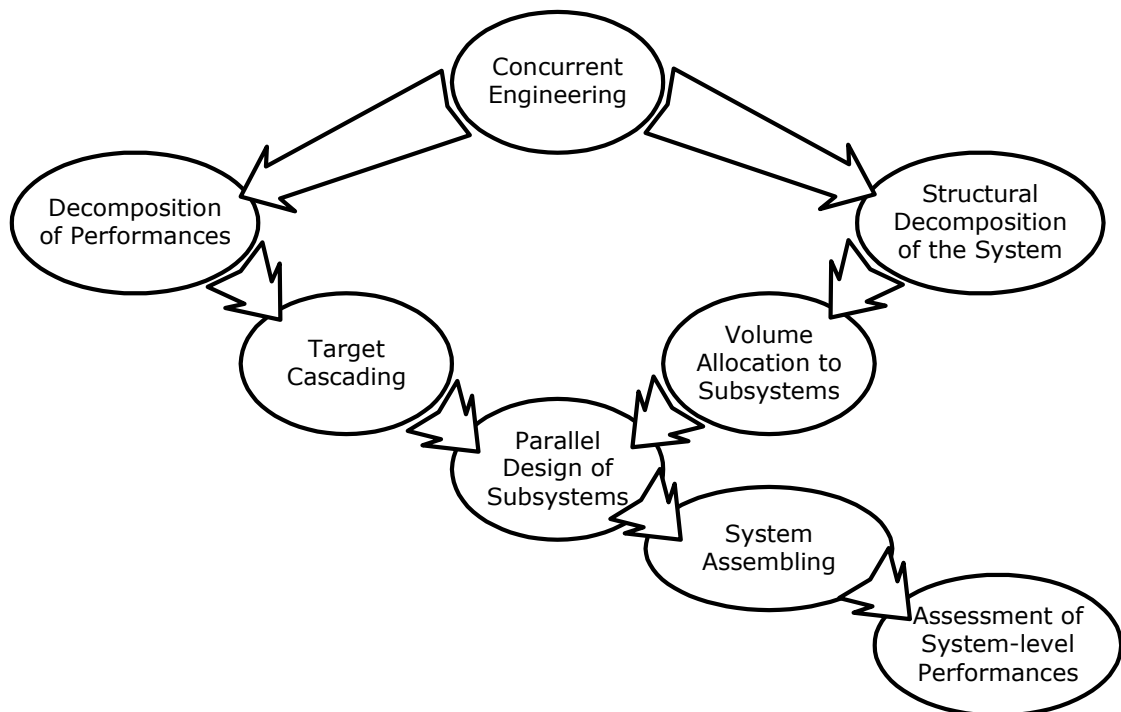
Concurrent Engineering

Decomposition of Performances

Structural Decomposition of the System

Target Cascading

Volume Allocation to Subsystems

Parallel Design of Subsystems

System Assembling

Assessment of System-level Performances